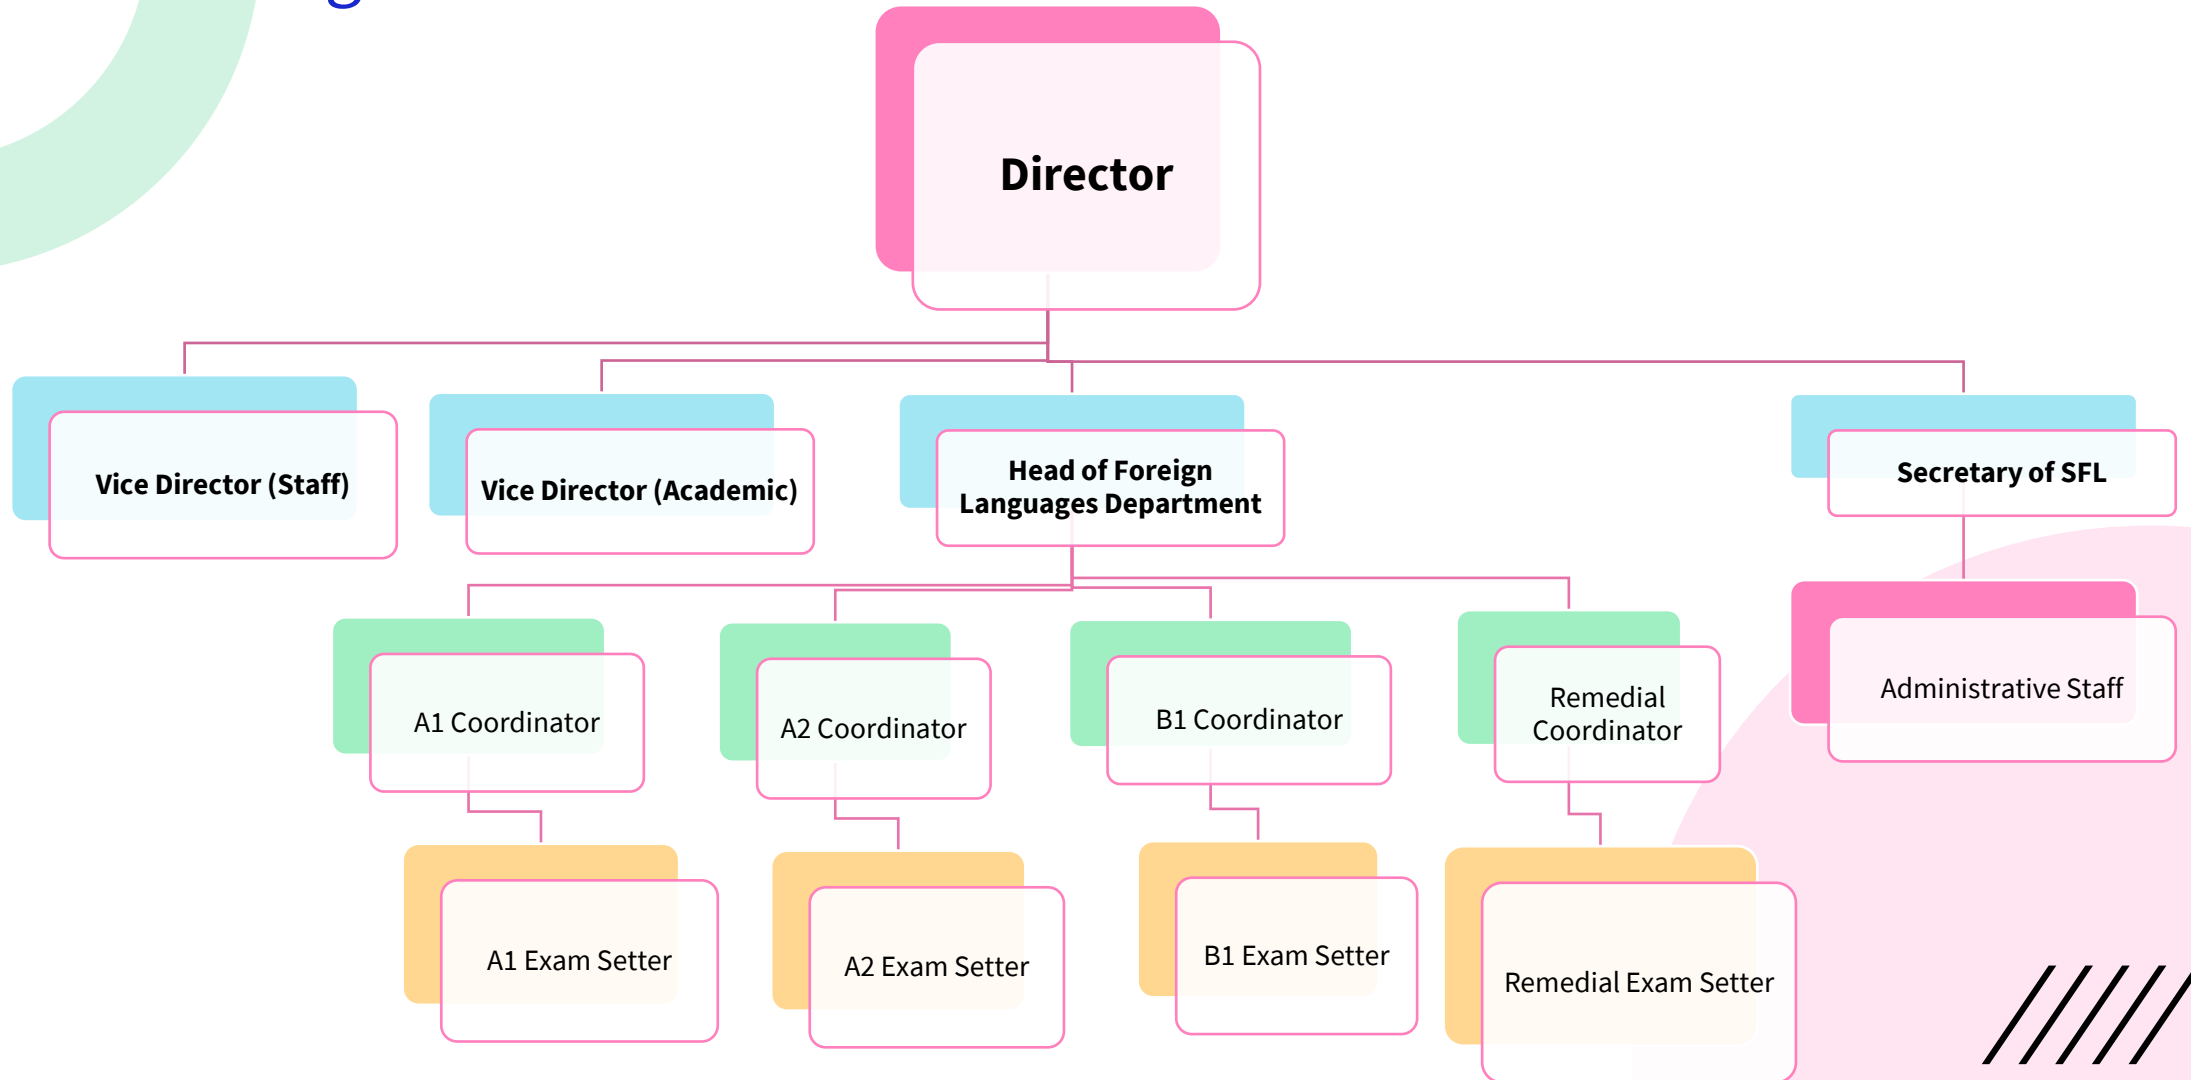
Director

Vice Director (Staff)

Vice Director (Academic)

Head of Foreign Languages Department

Secretary of SFL

A1 Coordinator

A2 Coordinator

B1 Coordinator

Remedial Coordinator

Administrative Staff

A1 Exam Setter

A2 Exam Setter

B1 Exam Setter

Remedial Exam Setter